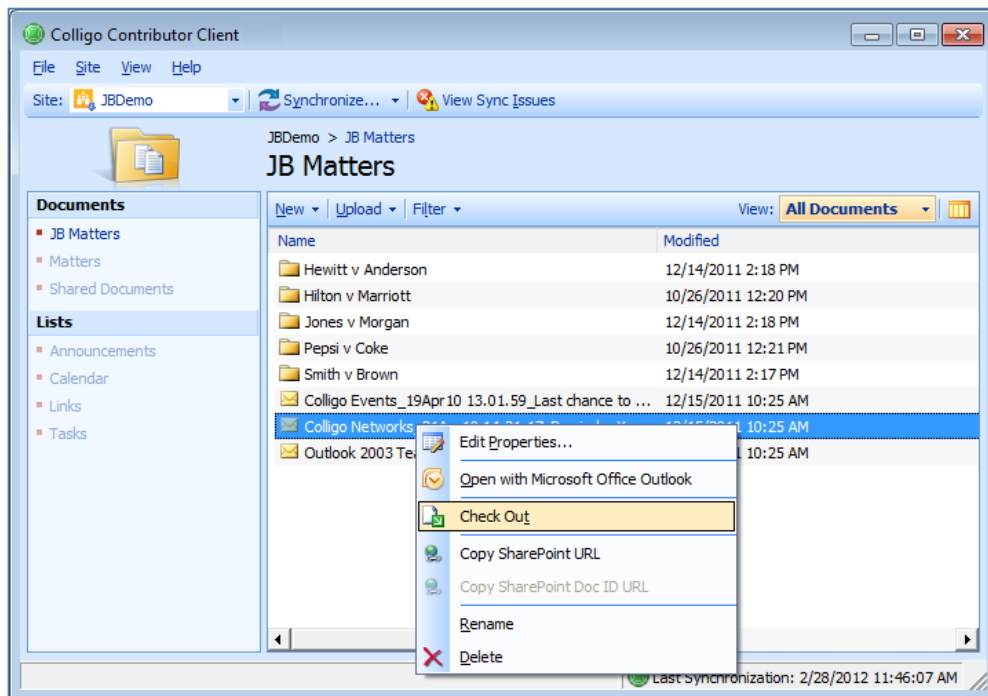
Colligo Contributor Client

File Site View Help

Site: JBDemo | Synchronize... | View Sync Issues

JBDemo > JB Matters

JB Matters

Documents
JB Matters
Matters
Shared Documents

Lists
Announcements
Calendar
Links
Tasks

New | Upload | Filter

View: All Documents

| Name | Modified |
|---|---|
| Hewitt v Anderson | 12/14/2011 2:18 PM |
| Hilton v Marriott | 10/26/2011 12:20 PM |
| Jones v Morgan | 12/14/2011 2:18 PM |
| Pepsi v Coke | 10/26/2011 12:21 PM |
| Smith v Brown | 12/14/2011 2:17 PM |
| Colligo Events_19Apr10 13.01.59_Last chance to ... | 12/15/2011 10:25 AM |
| Colligo Networks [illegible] | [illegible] 10:25 AM |
| Outlook 2003 Te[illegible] | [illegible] 10:25 AM |

Edit Properties...
Open with Microsoft Office Outlook
Check Out
Copy SharePoint URL
Copy SharePoint Doc ID URL
Rename
Delete

Last Synchronization: 2/28/2012 11:46:07 AM